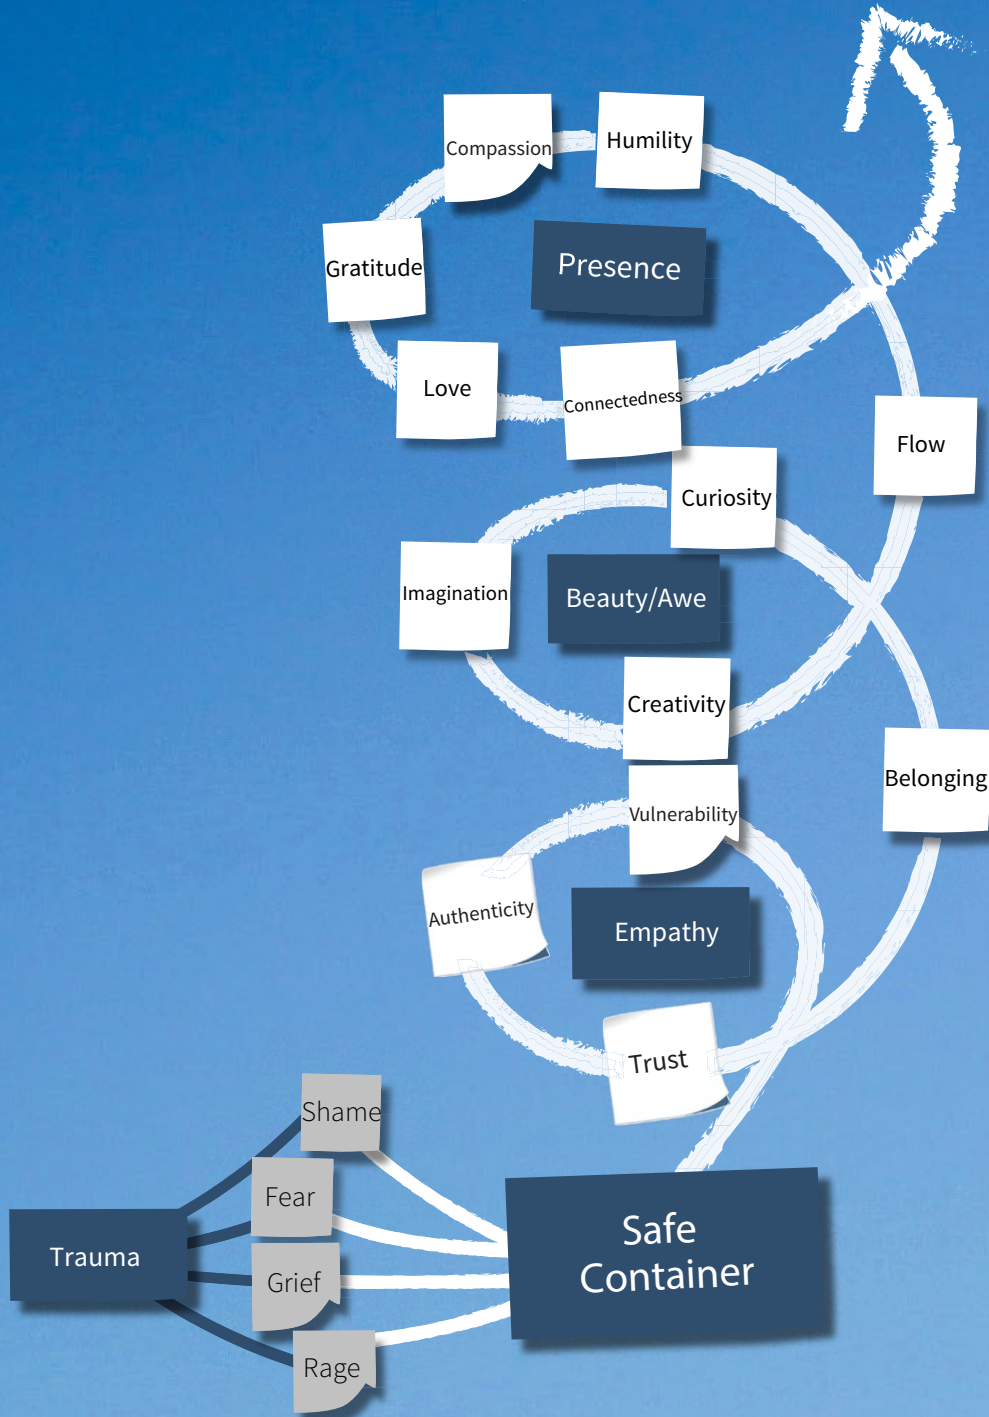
Compassion

Humility

Gratitude

Presence

Love

Connectedness

Flow

Curiosity

Imagination

Beauty/Awe

Creativity

Belonging

Vulnerability

Authenticity

Empathy

Trust

Shame

Fear

Trauma

Grief

Rage

Safe Container